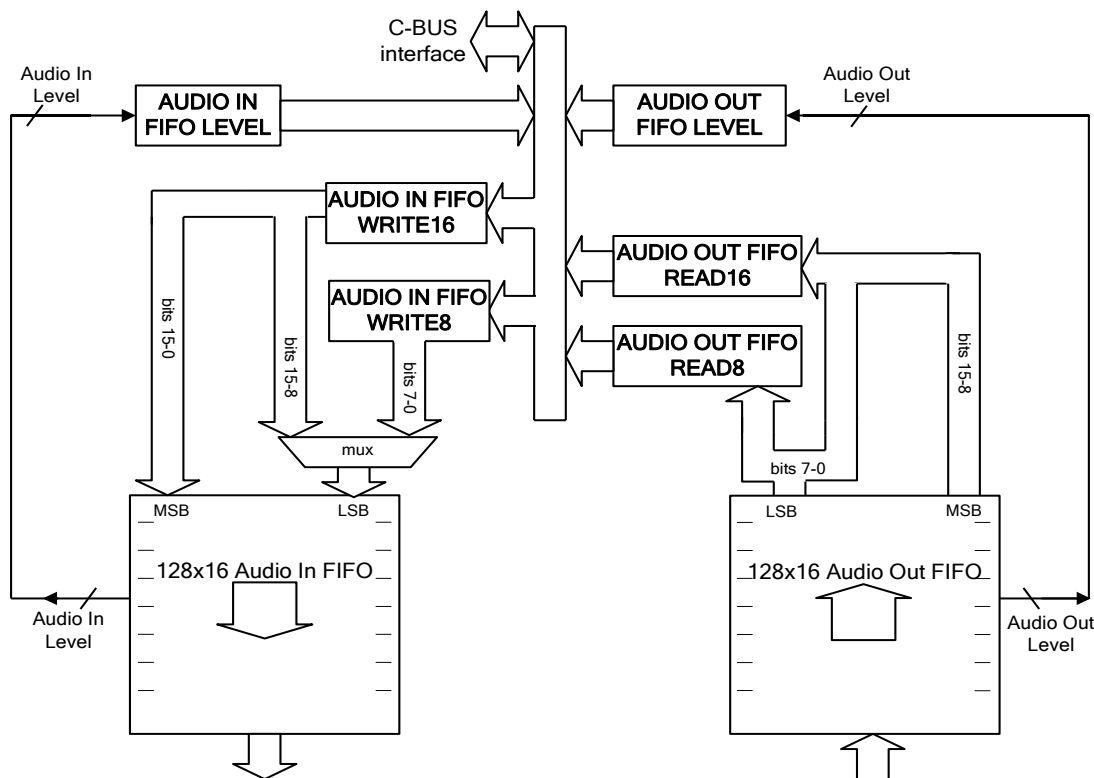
C-BUS interface

Audio In Level

AUDIO IN FIFO LEVEL

AUDIO OUT FIFO LEVEL

Audio Out Level

AUDIO IN FIFO WRITE16

AUDIO OUT FIFO READ16

AUDIO IN FIFO WRITE8

AUDIO OUT FIFO READ8

bits 15-0

bits 15-8

bits 7-0

bits 15-8

mux

bits 7-0

MSB

LSB

LSB

MSB

128x16 Audio In FIFO

128x16 Audio Out FIFO

Audio In Level

Audio Out Level